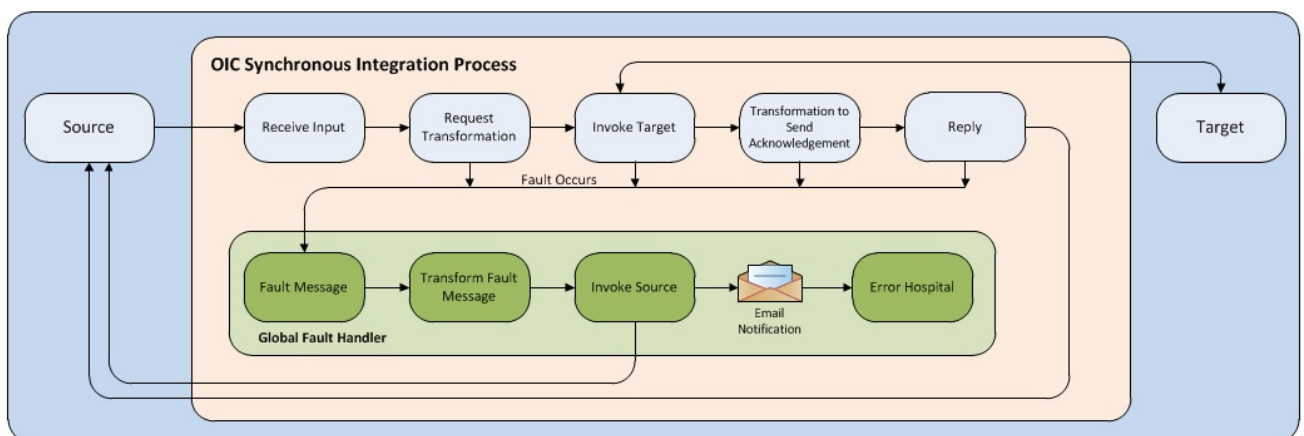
OIC Synchronous Integration Process

Source

Receive Input

Request Transformation

Invoke Target

Transformation to Send Acknowledgement

Reply

Target

Fault Occurs

Fault Message

Transform Fault Message

Invoke Source

Email Notification

Error Hospital

Global Fault Handler